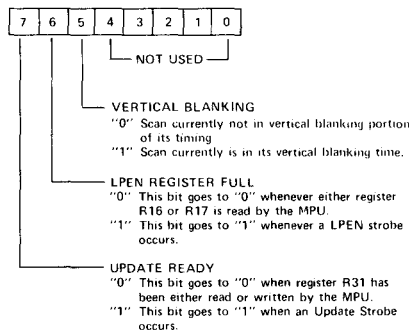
| 7 | 6 | 5 | 4 | 3 | 2 | 1 | 0 |
|---|---|---|---|---|---|---|---|

NOT USED

VERTICAL BLANKING
"0" Scan currently not in vertical blanking portion of its timing
"1" Scan currently is in its vertical blanking time.

LPEN REGISTER FULL
"0" This bit goes to "0" whenever either register R16 or R17 is read by the MPU.
"1" This bit goes to "1" whenever a LPEN strobe occurs.

UPDATE READY
"0" This bit goes to "0" when register R31 has been either read or written by the MPU.
"1" This bit goes to "1" when an Update Strobe occurs.